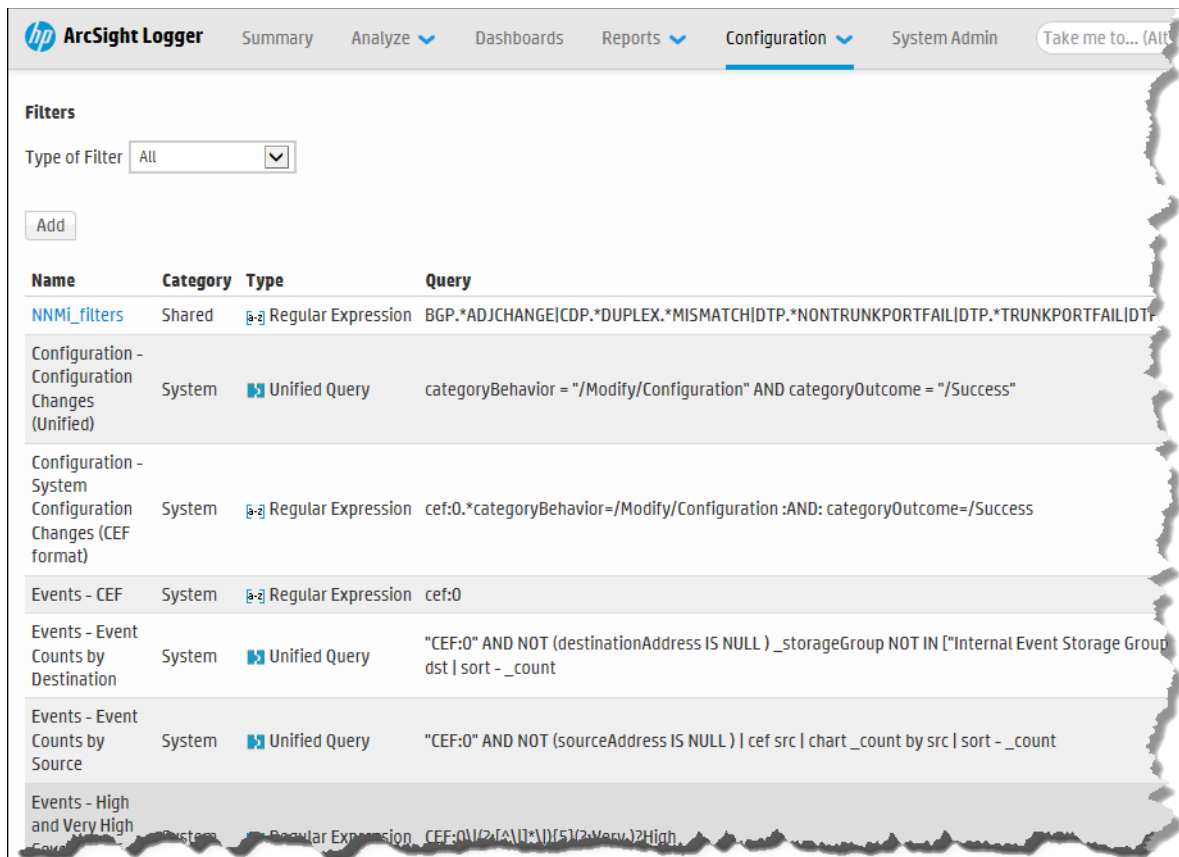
hp ArcSight Logger Summary Analyze Dashboards Reports Configuration System Admin Take me to... (Alt

Filters

Type of Filter All

Add

| Name | Category | Type | Query |
|---|---|---|---|
| NNMi_filters | Shared | Regular Expression | BGP.*ADJCHANGE\|CDP.*DUPLEX.*MISMATCH\|DTP.*NONTRUNKPORTFAIL\|DTP.*TRUNKPORTFAIL\|DTP |
| Configuration - Configuration Changes (Unified) | System | Unified Query | categoryBehavior = "/Modify/Configuration" AND categoryOutcome = "/Success" |
| Configuration - System Configuration Changes (CEF format) | System | Regular Expression | cef:0.*categoryBehavior=/Modify/Configuration :AND: categoryOutcome=/Success |
| Events - CEF | System | Regular Expression | cef:0 |
| Events - Event Counts by Destination | System | Unified Query | "CEF:0" AND NOT (destinationAddress IS NULL ) _storageGroup NOT IN ["Internal Event Storage Group dst \| sort - _count |
| Events - Event Counts by Source | System | Unified Query | "CEF:0" AND NOT (sourceAddress IS NULL ) \| cef src \| chart _count by src \| sort - _count |
| Events - High and Very High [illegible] | System | Regular Expression | CEF:0\|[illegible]High |